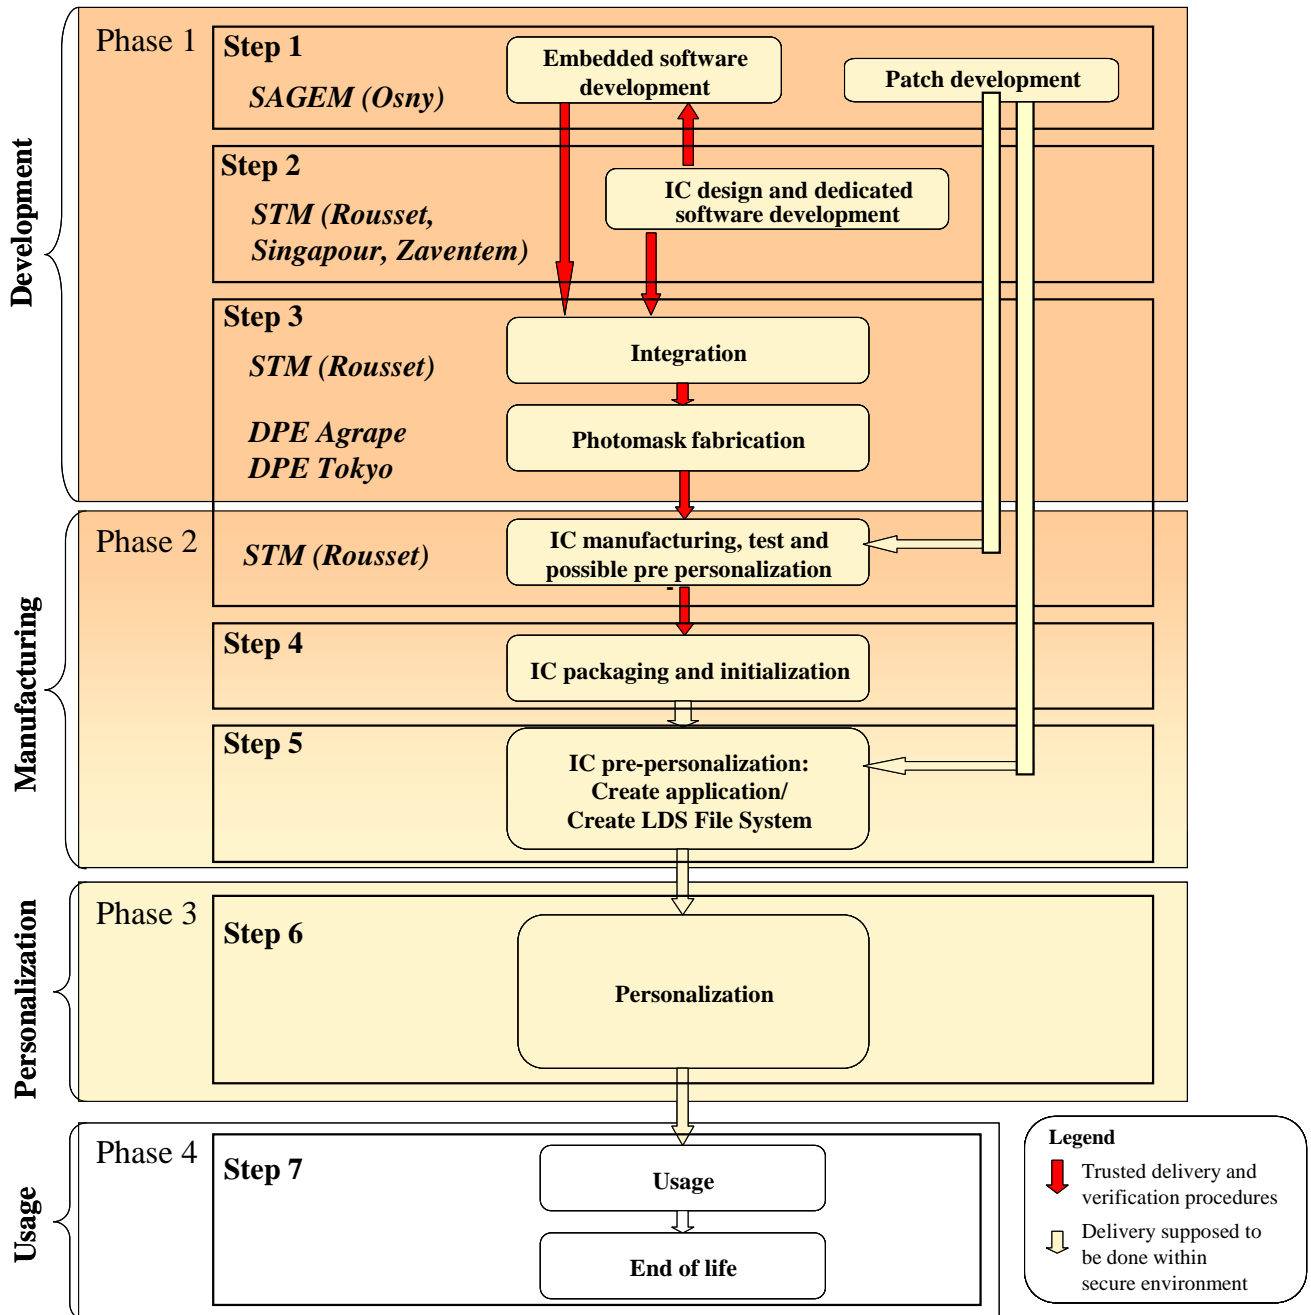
Development

Phase 1

Step 1

SAGEM (Osny)

Embedded software development

Patch development

Step 2

STM (Rousset, Singapour, Zaventem)

IC design and dedicated software development

Step 3

STM (Rousset)

DPE Agrape
DPE Tokyo

Integration

Photomask fabrication

Manufacturing

Phase 2

STM (Rousset)

IC manufacturing, test and possible pre personalization

Step 4

IC packaging and initialization

Step 5

IC pre-personalization: Create application/ Create LDS File System

Personalization

Phase 3

Step 6

Personalization

Usage

Phase 4

Step 7

Usage

End of life

Legend

Trusted delivery and verification procedures

Delivery supposed to be done within secure environment